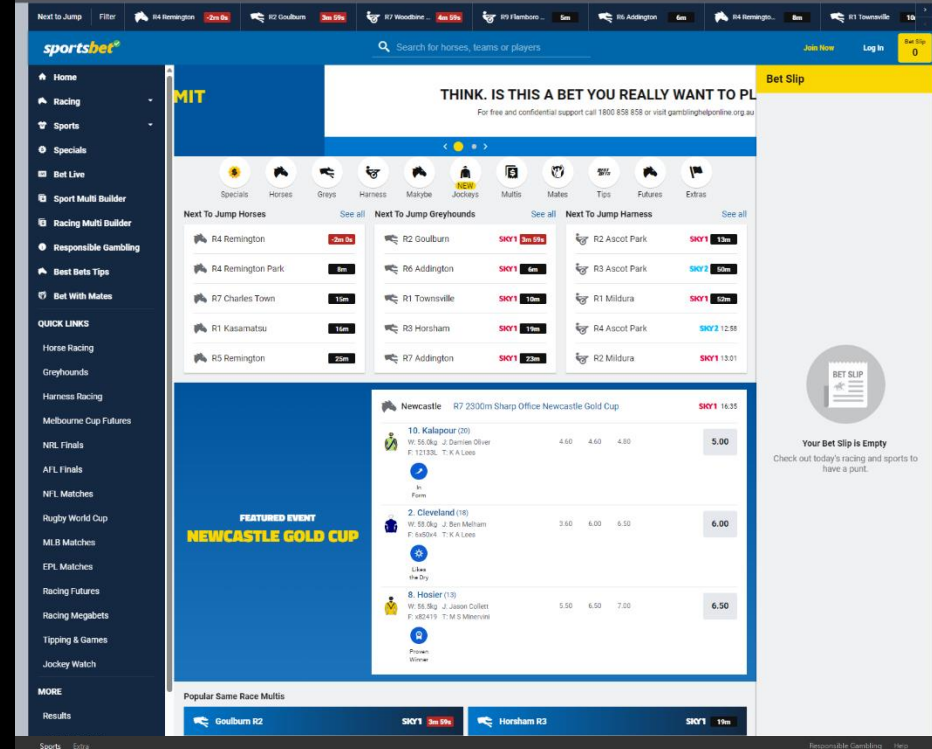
Next to Jump Filter R4 Remington -2m 0s R2 Goulburn 3m 59s R7 Woodbine ... 4m 59s R9 Flamboro ... 5m R6 Addington 6m R4 Remingto... 8m R1 Townsville 10

sportsbet
Search for horses, teams or players
Join Now Log In Bet Slip 0

Home
Racing
Sports
Specials
Bet Live
Sport Multi Builder
Racing Multi Builder
Responsible Gambling
Best Bets Tips
Bet With Mates
QUICK LINKS
Horse Racing
Greyhounds
Harness Racing
Melbourne Cup Futures
NRL Finals
AFL Finals
NFL Matches
Rugby World Cup
MLB Matches
EPL Matches
Racing Futures
Racing Megabets
Tipping & Games
Jockey Watch
MORE
Results

MIT
THINK. IS THIS A BET YOU REALLY WANT TO PL
For free and confidential support call 1800 858 858 or visit gamblinghelponline.org.au

Specials Horses Greys Harness Makybe NEW Jockeys Multis Mates Tips Futures Extras

Next To Jump Horses See all
R4 Remington -2m 0s
R4 Remington Park 8m
R7 Charles Town 15m
R1 Kasamatsu 16m
R5 Remington 25m

Next To Jump Greyhounds See all
R2 Goulburn SKY1 3m 59s
R6 Addington SKY1 6m
R1 Townsville SKY1 10m
R3 Horsham SKY1 19m
R7 Addington SKY1 23m

Next To Jump Harness See all
R2 Ascot Park SKY1 13m
R3 Ascot Park SKY2 50m
R1 Mildura SKY1 52m
R4 Ascot Park SKY2 12:58
R2 Mildura SKY1 13:01

FEATURED EVENT
NEWCASTLE GOLD CUP

Newcastle R7 2300m Sharp Office Newcastle Gold Cup SKY1 16:35
10. Kalapour (20)
W: 56.0kg J: Damien Oliver
F: 12133L T: K A Lees
4.60 4.60 4.80 5.00
In Form
2. Cleveland (18)
W: 58.0kg J: Ben Melham
F: 6x60x4 T: K A Lees
3.60 6.00 6.50 6.00
Likes the Dry
8. Hosier (13)
W: 56.5kg J: Jason Collett
F: x82419 T: M S Minervini
5.50 6.50 7.00 6.50
Proven Winner

Popular Same Race Multis
Goulburn R2 SKY1 3m 59s
Horsham R3 SKY1 19m

Bet Slip
BET SLIP
Your Bet Slip is Empty
Check out today's racing and sports to have a punt.

Sports Extra
Responsible Gambling Help